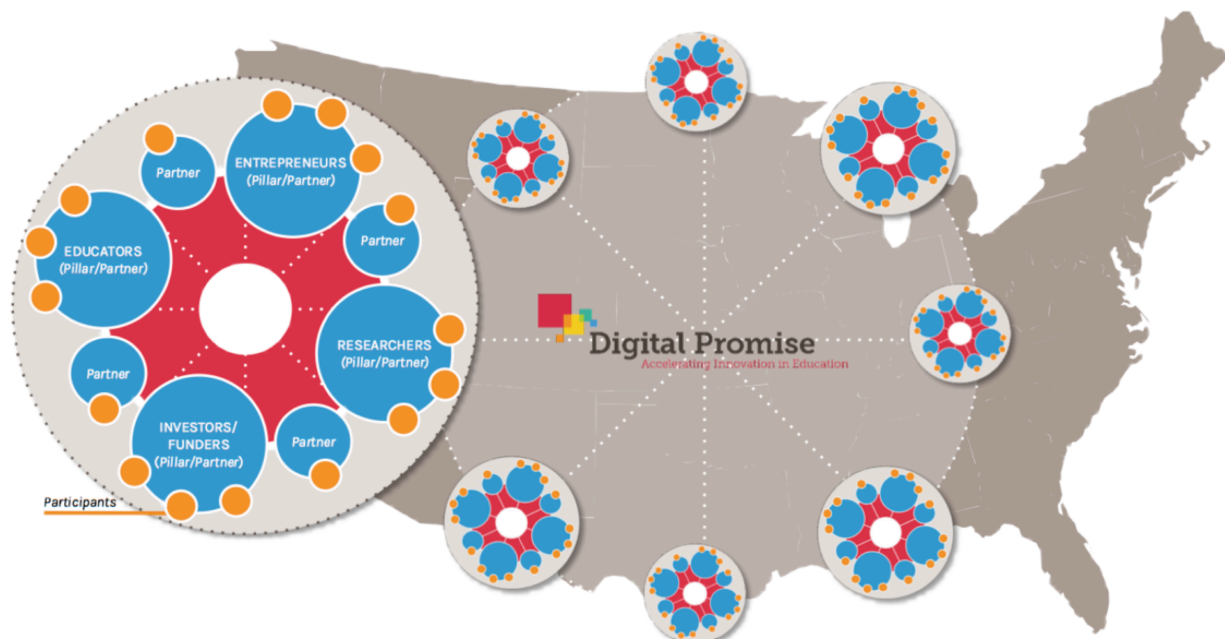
Partner

ENTREPRENEURS
(Pillar/Partner)

Partner

EDUCATORS
(Pillar/Partner)

RESEARCHERS
(Pillar/Partner)

Partner

INVESTORS/
FUNDERS
(Pillar/Partner)

Partner

Participants

Digital Promise
Accelerating Innovation in Education